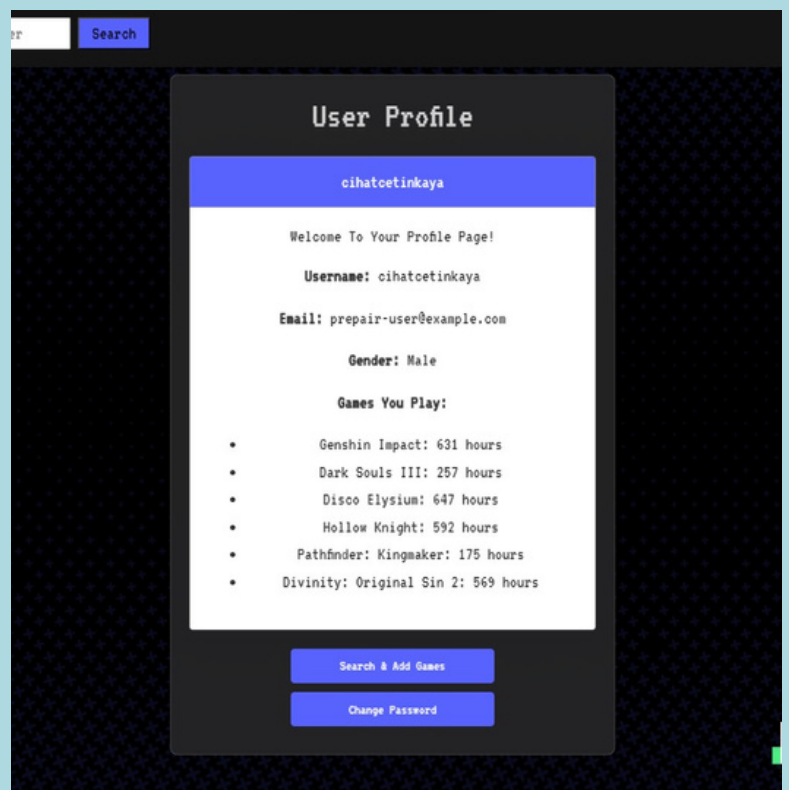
er

Search

User Profile

cihatcetinkaya

Welcome To Your Profile Page!

**Username:** cihatcetinkaya

**Email:** prepair-user@example.com

**Gender:** Male

**Games You Play:**

- Genshin Impact: 631 hours
- Dark Souls III: 257 hours
- Disco Elysium: 647 hours
- Hollow Knight: 592 hours
- Pathfinder: Kingmaker: 175 hours
- Divinity: Original Sin 2: 569 hours

Search & Add Games

Change Password